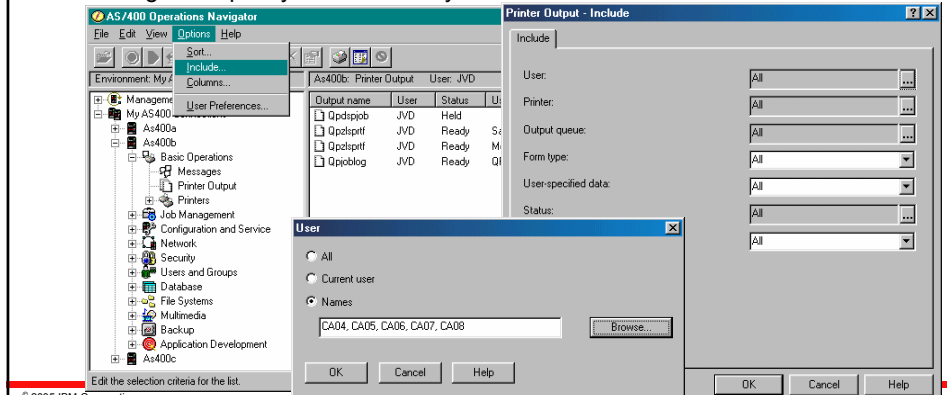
AS/400 Operations Navigator
File Edit View Options Help
Sort...
Include...
Columns...
User Preferences...
Environment: My A
Management
My AS400
As400a
As400b
Basic Operations
Messages
Printer Output
Printers
Job Management
Configuration and Service
Network
Security
Users and Groups
Database
File Systems
Multimedia
Backup
Application Development
As400c
Edit the selection criteria for the list.

As400b: Printer Output User: JVD

| Output name | User | Status | U |
|---|---|---|---|
| Qpdspjob | JVD | Held | |
| Qpzlsprtf | JVD | Ready | Sa |
| Qpzlsprtf | JVD | Ready | M |
| Qpjoblog | JVD | Ready | Q |

Printer Output - Include
? X
Include
User: All ...
Printer: All ...
Output queue: All ...
Form type: All
User-specified data: All
Status: All ...
All
OK Cancel Help

User
X
All
Current user
Names
CA04, CA05, CA06, CA07, CA08
Browse...
OK Cancel Help